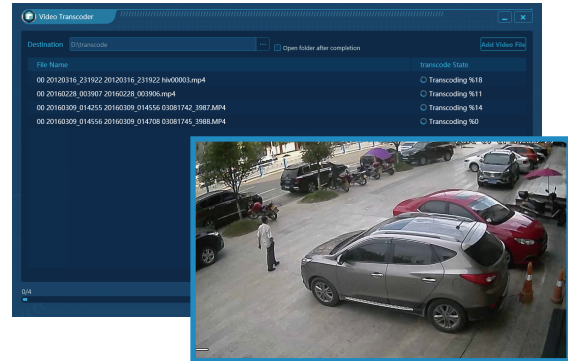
Video Transcoder

Destination D:\transcode ... Open folder after completion Add Video File

| File Name | transcode State |
|---|---|
| 00 20120316_231922 20120316_231922 hiv00003.mp4 | Transcoding %18 |
| 00 20160228_003907 20160228_003906.mp4 | Transcoding %11 |
| 00 20160309_014255 20160309_014556 03081742_3987.MP4 | Transcoding %14 |
| 00 20160309_014556 20160309_014708 03081745_3988.MP4 | Transcoding %0 |

0/4